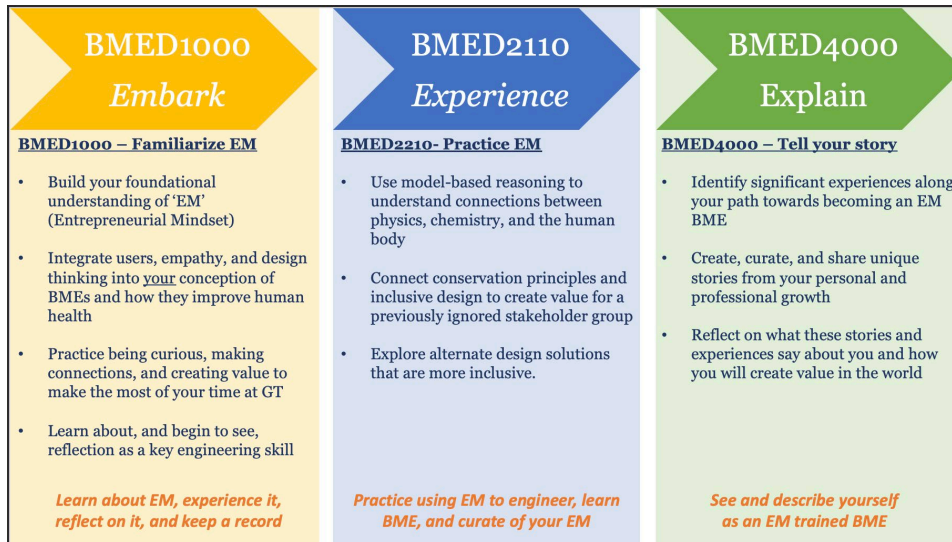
BMED1000
Embark

BMED1000 – Familiarize EM

• Build your foundational understanding of 'EM' (Entrepreneurial Mindset)

• Integrate users, empathy, and design thinking into your conception of BMEs and how they improve human health

• Practice being curious, making connections, and creating value to make the most of your time at GT

• Learn about, and begin to see, reflection as a key engineering skill

Learn about EM, experience it, reflect on it, and keep a record

BMED2110
Experience

BMED2210- Practice EM

• Use model-based reasoning to understand connections between physics, chemistry, and the human body

• Connect conservation principles and inclusive design to create value for a previously ignored stakeholder group

• Explore alternate design solutions that are more inclusive.

Practice using EM to engineer, learn BME, and curate of your EM

BMED4000
Explain

BMED4000 – Tell your story

• Identify significant experiences along your path towards becoming an EM BME

• Create, curate, and share unique stories from your personal and professional growth

• Reflect on what these stories and experiences say about you and how you will create value in the world

See and describe yourself as an EM trained BME